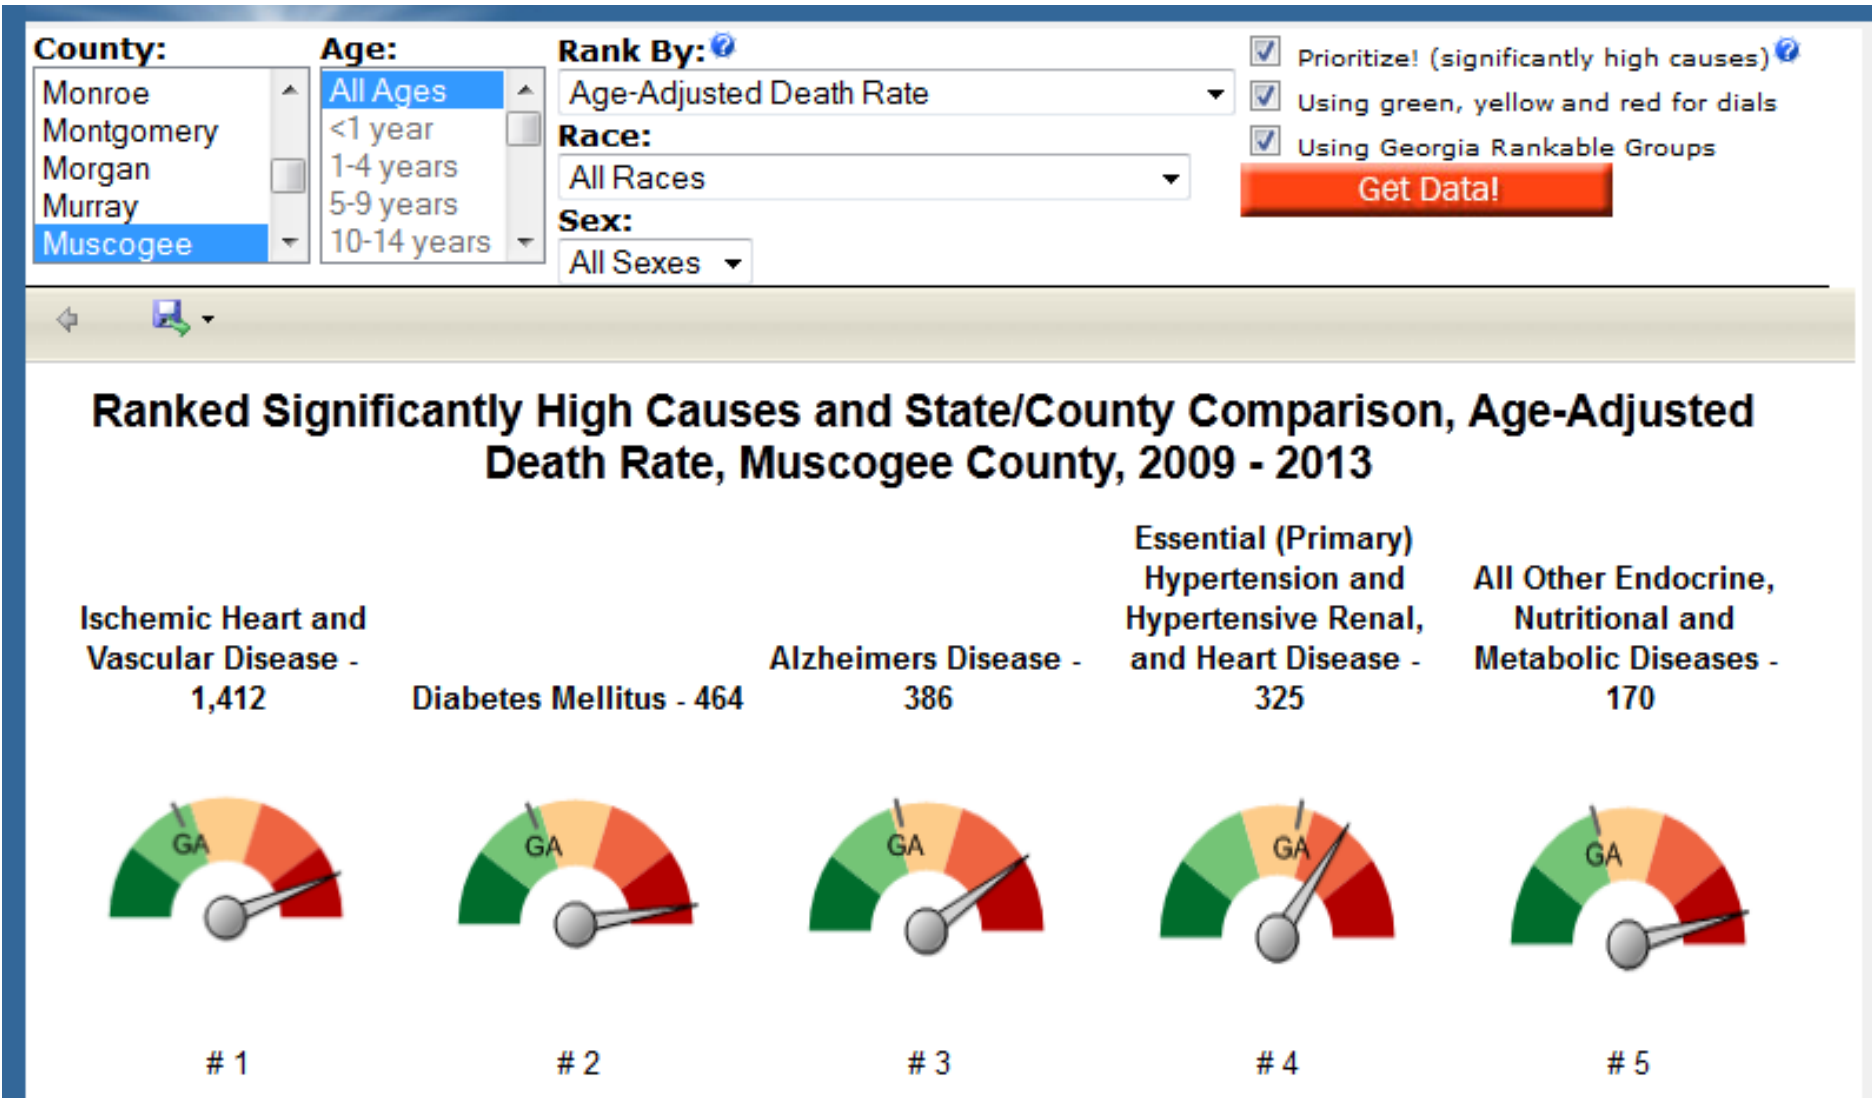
County:
Monroe
Montgomery
Morgan
Murray
Muscogee

Age:
All Ages
<1 year
1-4 years
5-9 years
10-14 years

Rank By:
Age-Adjusted Death Rate

Race:
All Races

Sex:
All Sexes

Prioritize! (significantly high causes)
Using green, yellow and red for dials
Using Georgia Rankable Groups
Get Data!

Ranked Significantly High Causes and State/County Comparison, Age-Adjusted Death Rate, Muscogee County, 2009 - 2013

Ischemic Heart and Vascular Disease - 1,412

Diabetes Mellitus - 464

Alzheimers Disease - 386

Essential (Primary) Hypertension and Hypertensive Renal, and Heart Disease - 325

All Other Endocrine, Nutritional and Metabolic Diseases - 170

GA

GA

GA

GA

GA

# 1

# 2

# 3

# 4

# 5